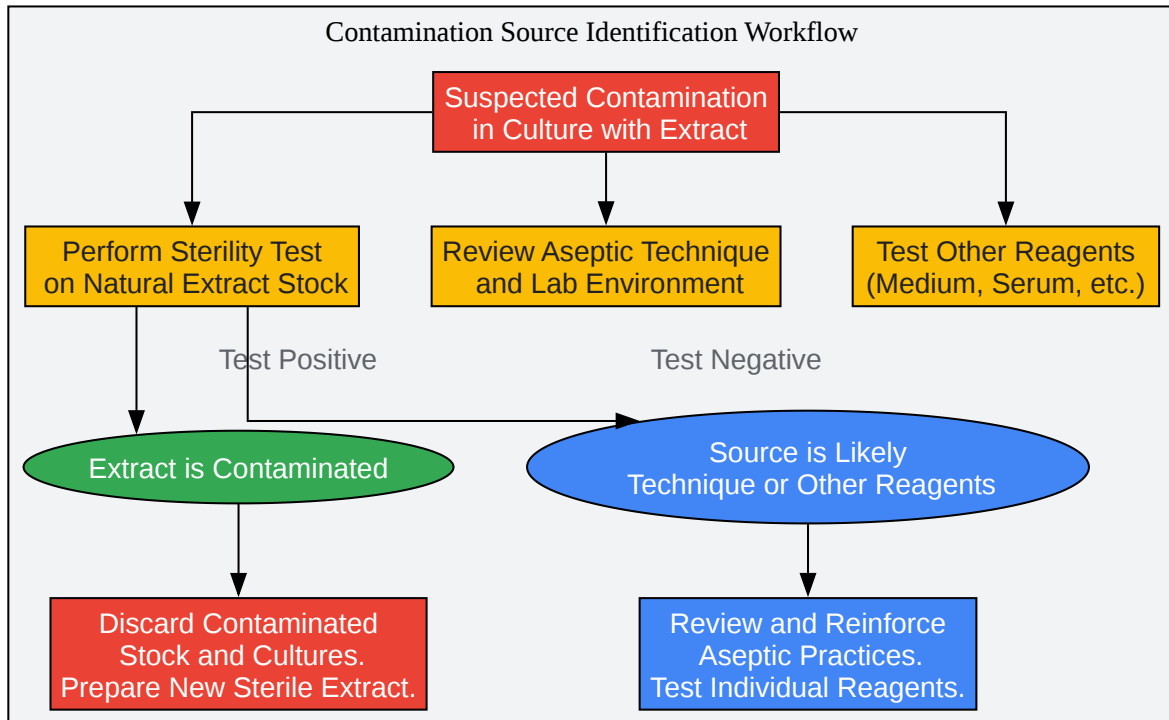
Contamination Source Identification Workflow

Suspected Contamination in Culture with Extract

Perform Sterility Test on Natural Extract Stock

Review Aseptic Technique and Lab Environment

Test Other Reagents (Medium, Serum, etc.)

Test Positive

Test Negative

Extract is Contaminated

Source is Likely Technique or Other Reagents

Discard Contaminated Stock and Cultures. Prepare New Sterile Extract.

Review and Reinforce Aseptic Practices. Test Individual Reagents.